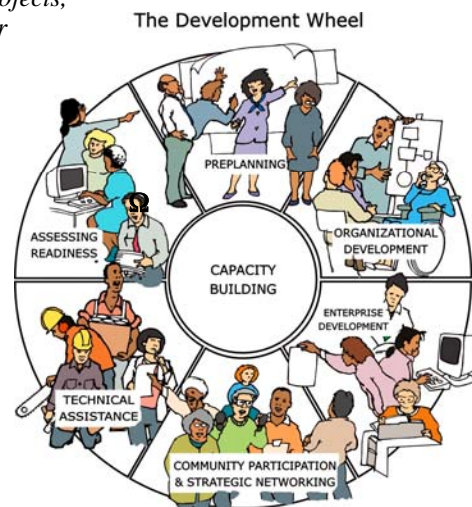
rojects,
r

The Development Wheel

PREPLANNING

ORGANIZATIONAL DEVELOPMENT

ASSESSING READINESS

CAPACITY BUILDING

ENTERPRISE DEVELOPMENT

TECHNICAL ASSISTANCE

COMMUNITY PARTICIPATION & STRATEGIC NETWORKING